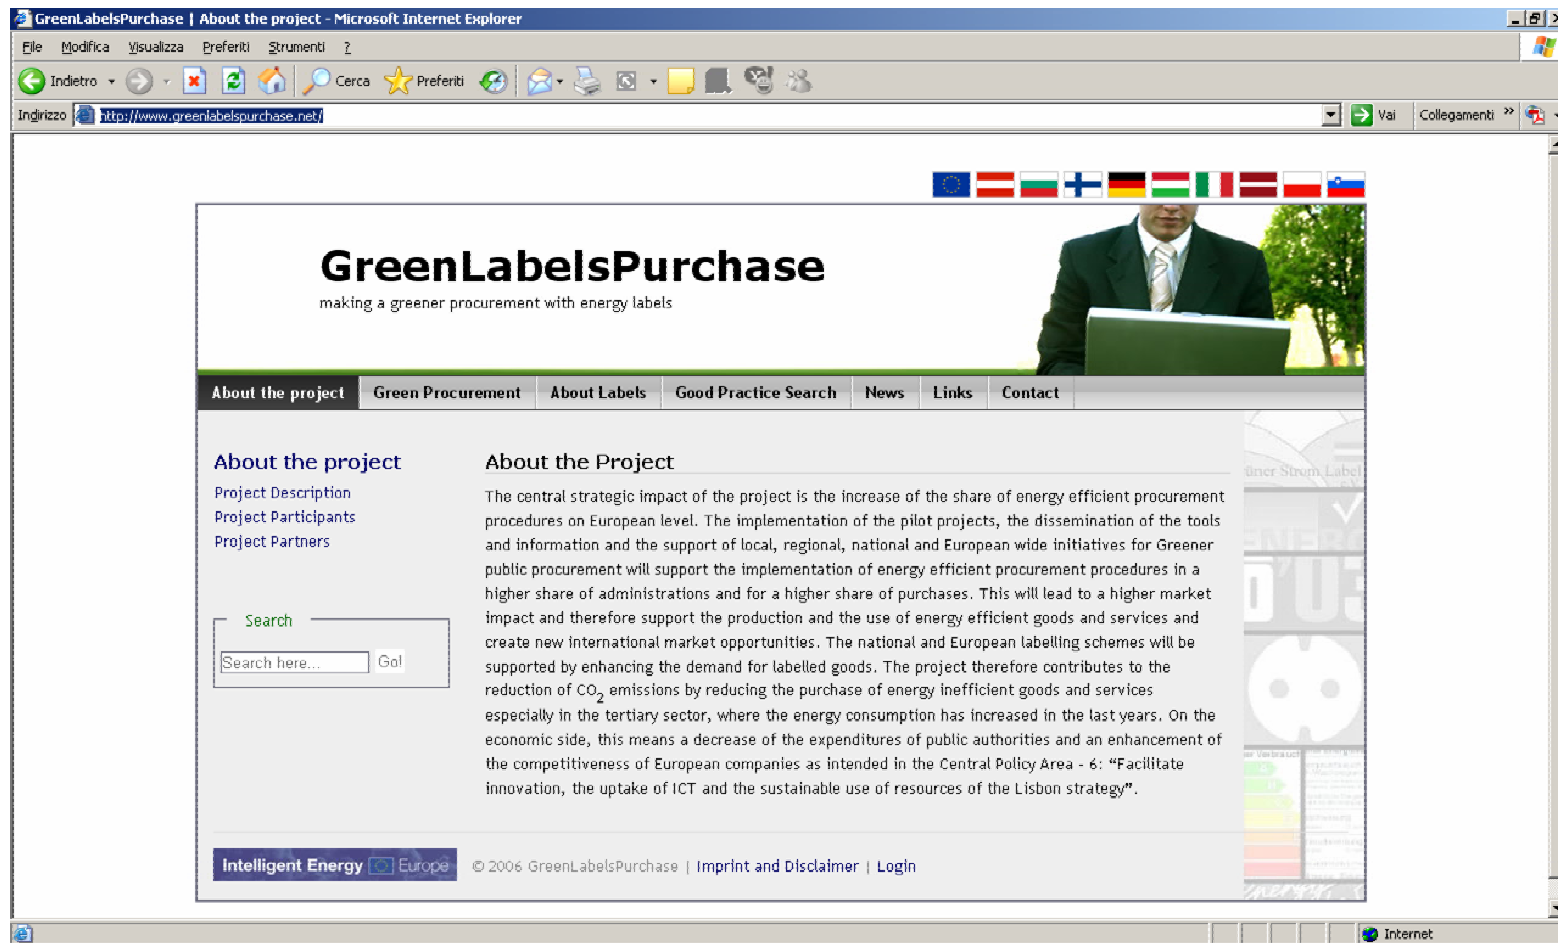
GreenLabelsPurchase | About the project - Microsoft Internet Explorer

File Modifica Visualizza Preferiti Strumenti ?

Indietro Cerca Preferiti

Indirizzo http://www.greenlabelspurchase.net/ Vai Collegamenti

GreenLabelsPurchase
making a greener procurement with energy labels

About the project | Green Procurement | About Labels | Good Practice Search | News | Links | Contact

About the project
Project Description
Project Participants
Project Partners

Search
Search here... Go!

About the Project

The central strategic impact of the project is the increase of the share of energy efficient procurement procedures on European level. The implementation of the pilot projects, the dissemination of the tools and information and the support of local, regional, national and European wide initiatives for Greener public procurement will support the implementation of energy efficient procurement procedures in a higher share of administrations and for a higher share of purchases. This will lead to a higher market impact and therefore support the production and the use of energy efficient goods and services and create new international market opportunities. The national and European labelling schemes will be supported by enhancing the demand for labelled goods. The project therefore contributes to the reduction of $CO_2$ emissions by reducing the purchase of energy inefficient goods and services especially in the tertiary sector, where the energy consumption has increased in the last years. On the economic side, this means a decrease of the expenditures of public authorities and an enhancement of the competitiveness of European companies as intended in the Central Policy Area - 6: “Facilitate innovation, the uptake of ICT and the sustainable use of resources of the Lisbon strategy”.

Intelligent Energy Europe

© 2006 GreenLabelsPurchase | Imprint and Disclaimer | Login

Internet